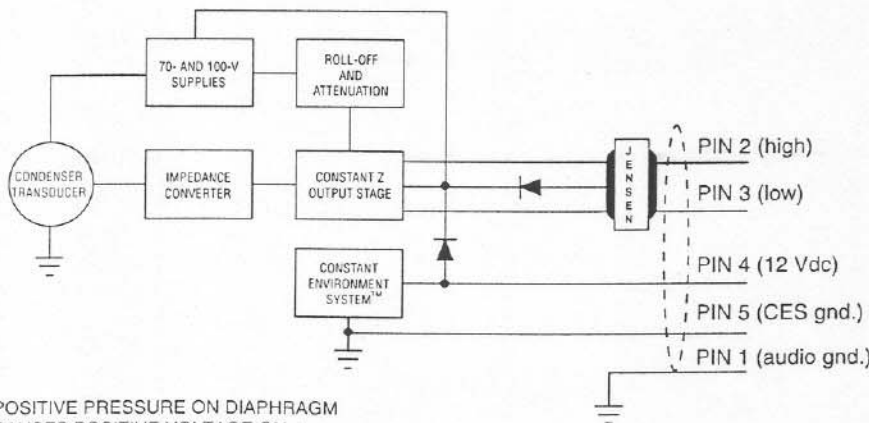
70- AND 100-V SUPPLIES

ROLL-OFF AND ATTENUATION

CONDENSER TRANSDUCER

IMPEDANCE CONVERTER

CONSTANT Z OUTPUT STAGE

JENSEN

PIN 2 (high)

PIN 3 (low)

CONSTANT ENVIRONMENT SYSTEM™

PIN 4 (12 Vdc)

PIN 5 (CES gnd.)

PIN 1 (audio gnd.)

POSITIVE PRESSURE ON DIAPHRAGM
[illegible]